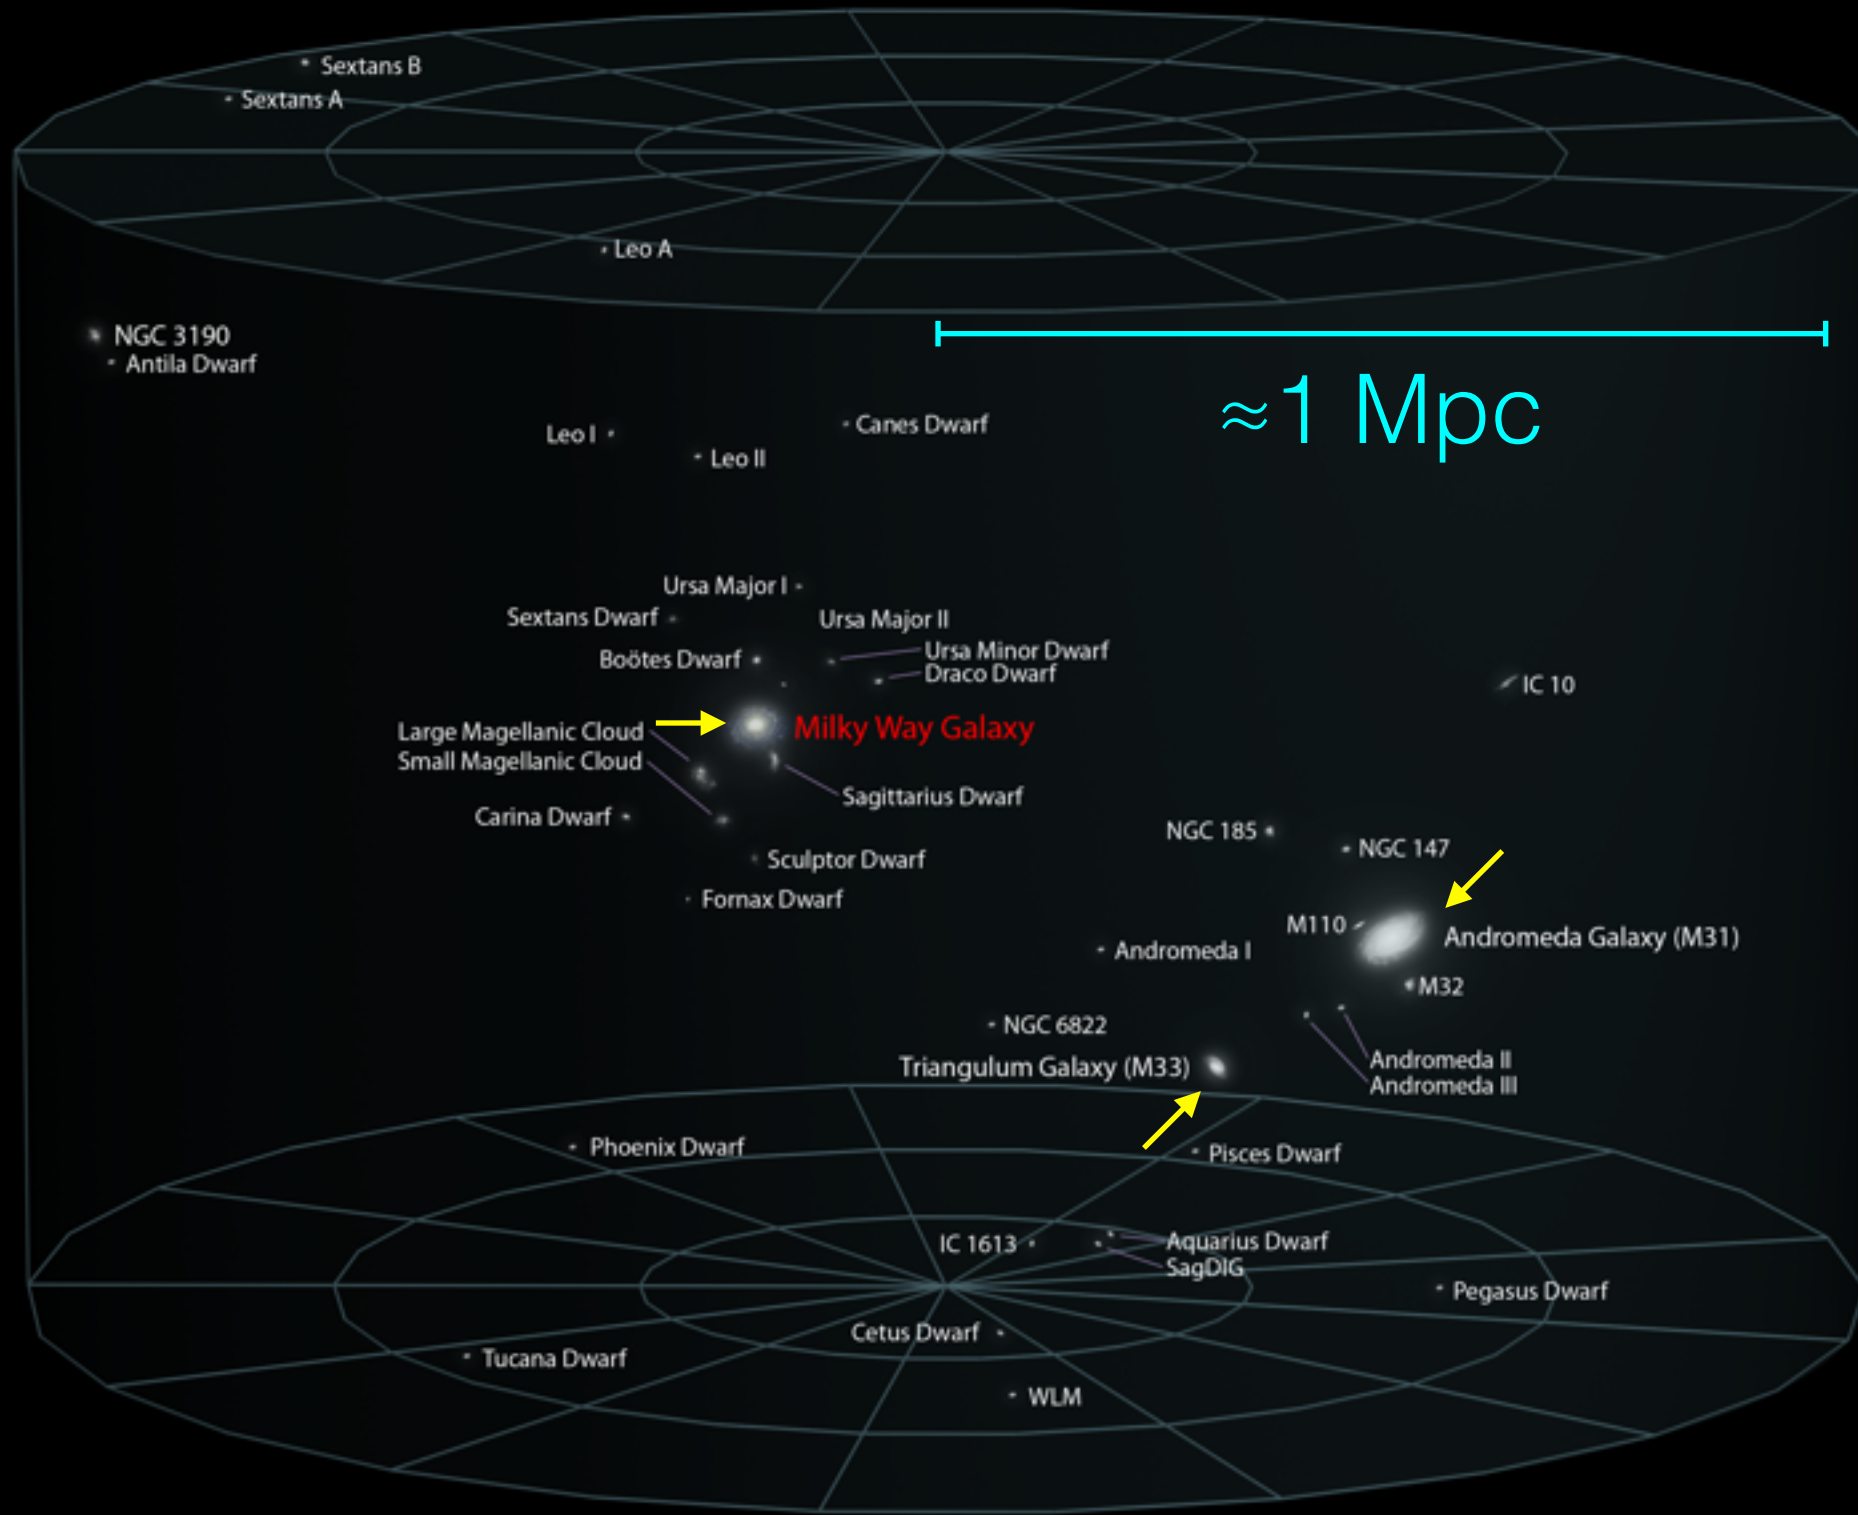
Sextans B
Sextans A
Leo A
NGC 3190
Antila Dwarf
$\approx 1$ Mpc
Leo I
Leo II
Canes Dwarf
Ursa Major I
Sextans Dwarf
Ursa Major II
Boötes Dwarf
Ursa Minor Dwarf
Draco Dwarf
IC 10
Large Magellanic Cloud
Milky Way Galaxy
Small Magellanic Cloud
Sagittarius Dwarf
Carina Dwarf
NGC 185
NGC 147
Sculptor Dwarf
Fornax Dwarf
M110
Andromeda Galaxy (M31)
Andromeda I
M32
NGC 6822
Triangulum Galaxy (M33)
Andromeda II
Andromeda III
Phoenix Dwarf
Pisces Dwarf
IC 1613
Aquarius Dwarf
SagDIG
Pegasus Dwarf
Cetus Dwarf
Tucana Dwarf
WLM